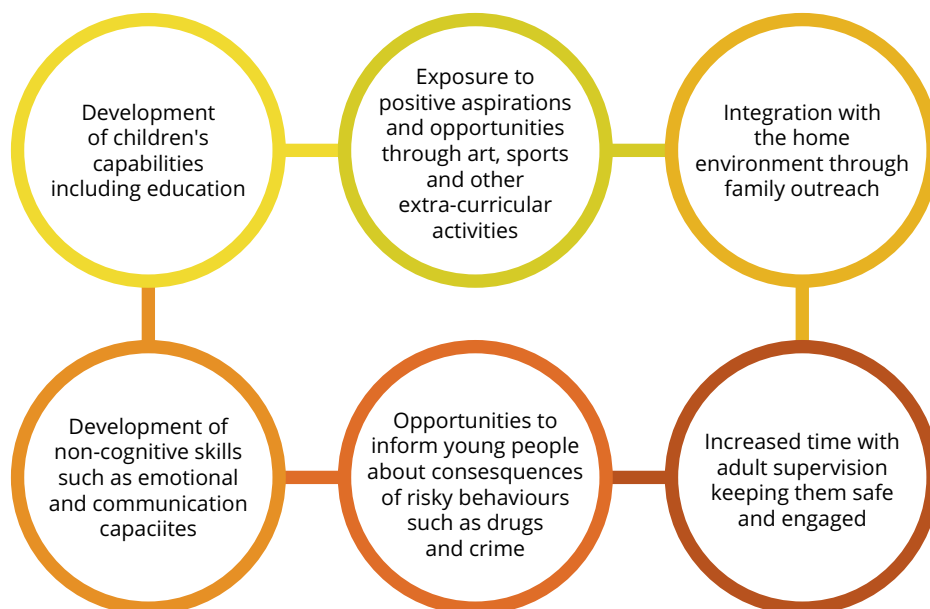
Development of children's capabilities including education

Exposure to positive aspirations and opportunities through art, sports and other extra-curricular activities

Integration with the home environment through family outreach

Development of non-cognitive skills such as emotional and communication capaciites

Opportunities to inform young people about consesquences of risky behaviours such as drugs and crime

Increased time with adult supervision keeping them safe and engaged